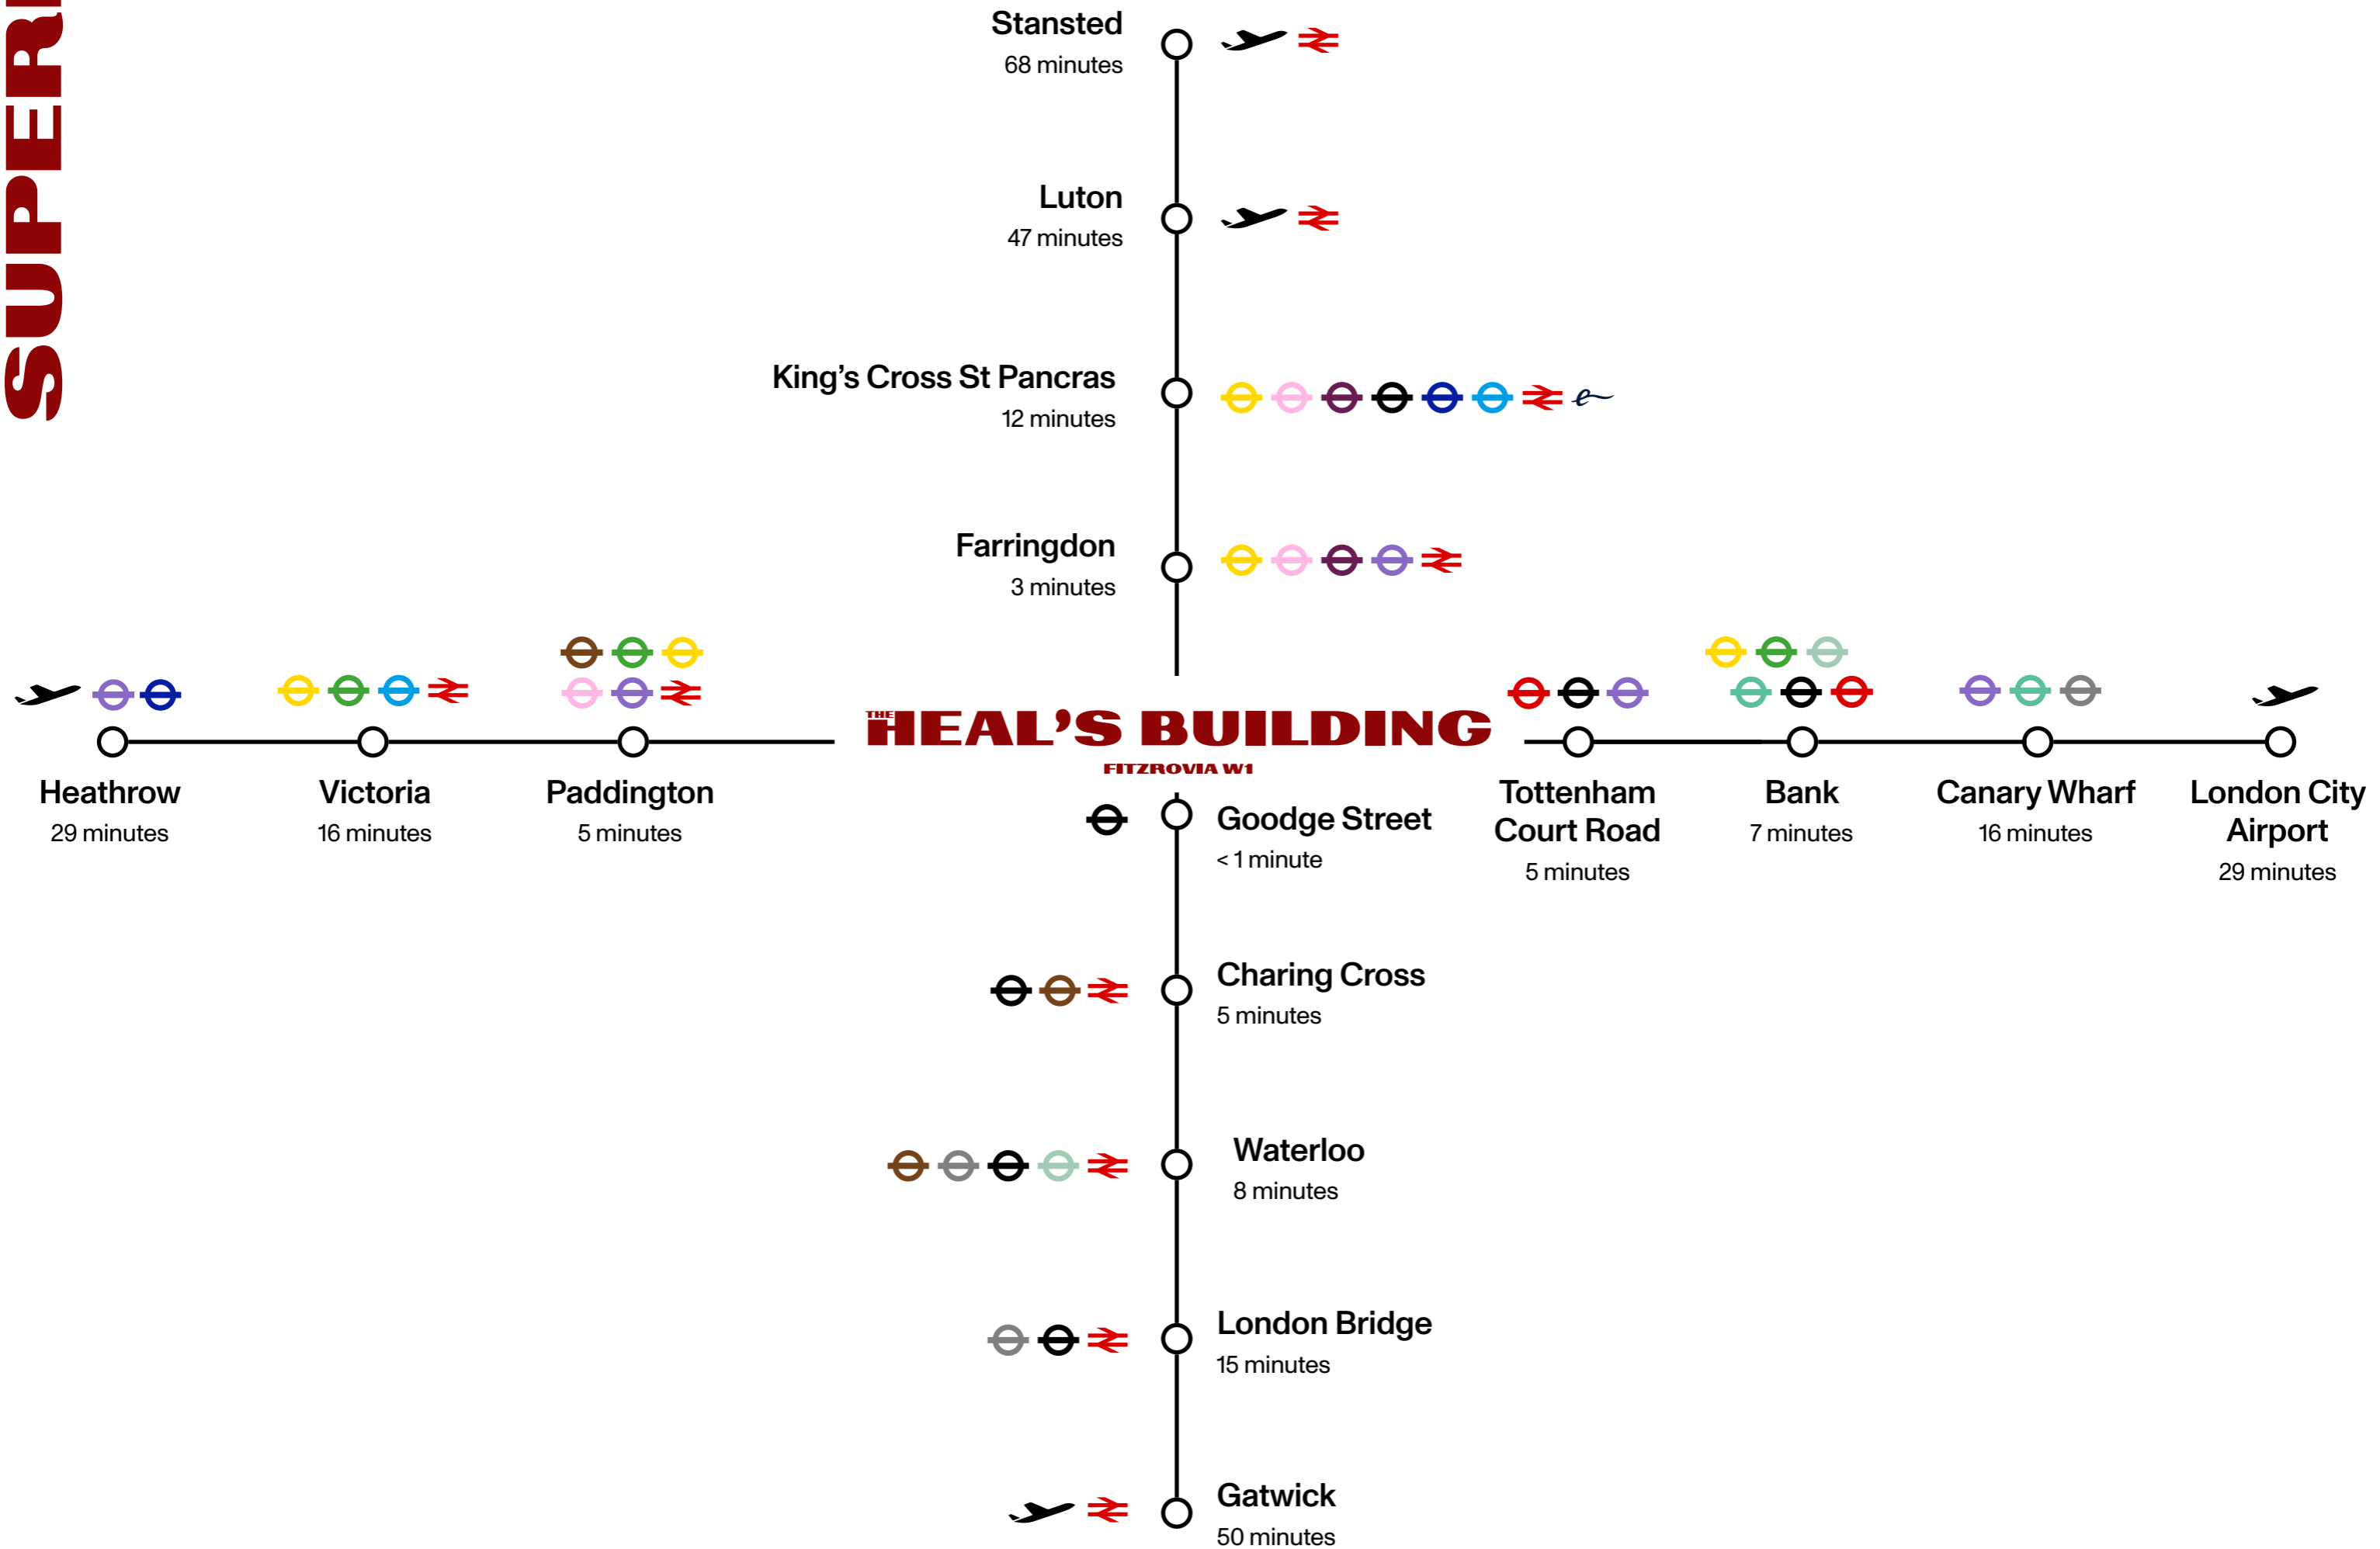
SUPER

Stansted
68 minutes

Luton
47 minutes

King's Cross St Pancras
12 minutes

Farringdon
3 minutes

THE HEAL'S BUILDING
FITZROVIA W1

Heathrow
29 minutes

Victoria
16 minutes

Paddington
5 minutes

Tottenham Court Road
5 minutes

Bank
7 minutes

Canary Wharf
16 minutes

London City Airport
29 minutes

Goodge Street
< 1 minute

Charing Cross
5 minutes

Waterloo
8 minutes

London Bridge
15 minutes

Gatwick
50 minutes